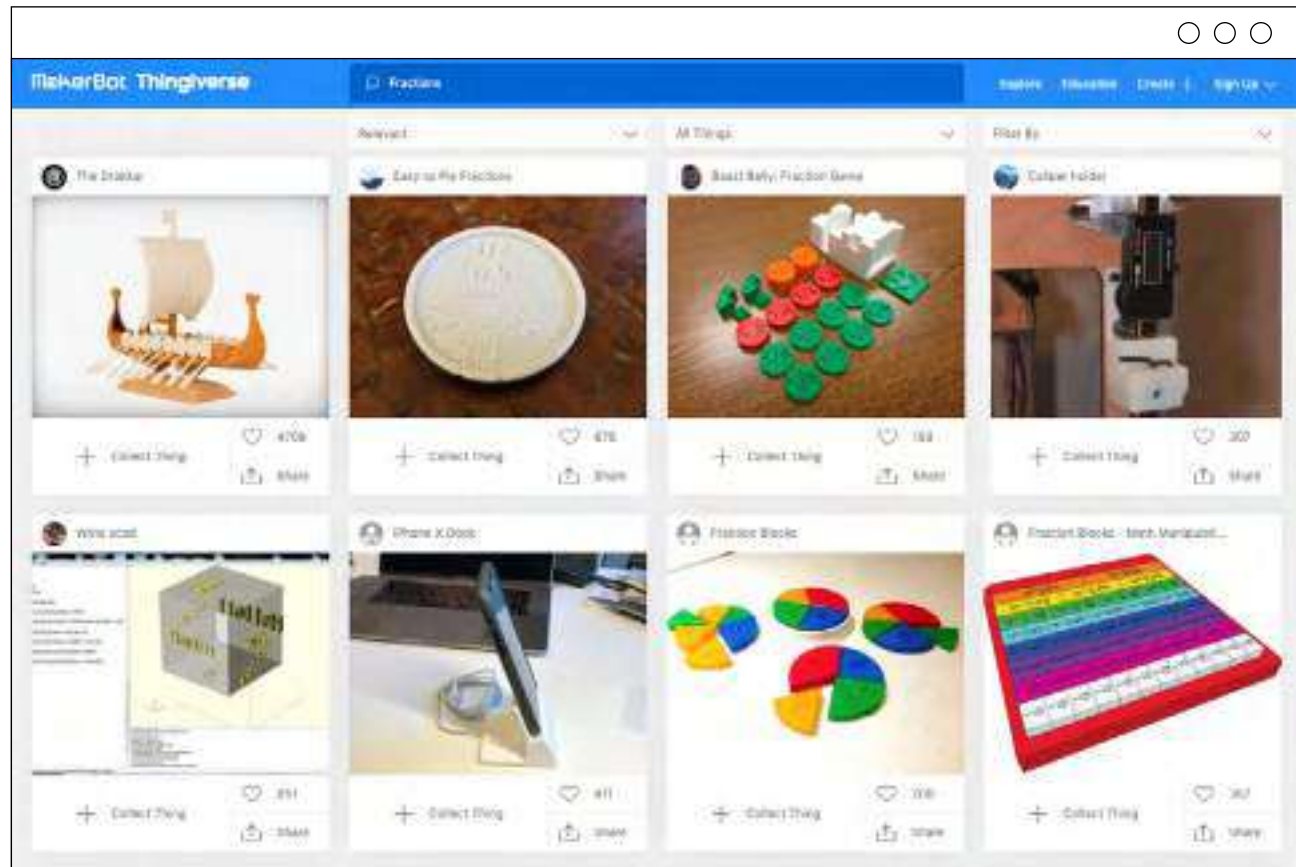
MakerBot Thingiverse

Fractions

Explore Education Create Sign Up

Relevant

All Things

Filter By

The Drakkar

4709

Collect Thing

Share

Easy to Pie Fractions

476

Collect Thing

Share

Beast Belly: Fraction Game

158

Collect Thing

Share

Caliper holder

307

Collect Thing

Share

Wine scad

251

Collect Thing

Share

iPhone X Dock

411

Collect Thing

Share

Fraction Blocks

206

Collect Thing

Share

Fraction Blocks - Math Manipulat...

367

Collect Thing

Share